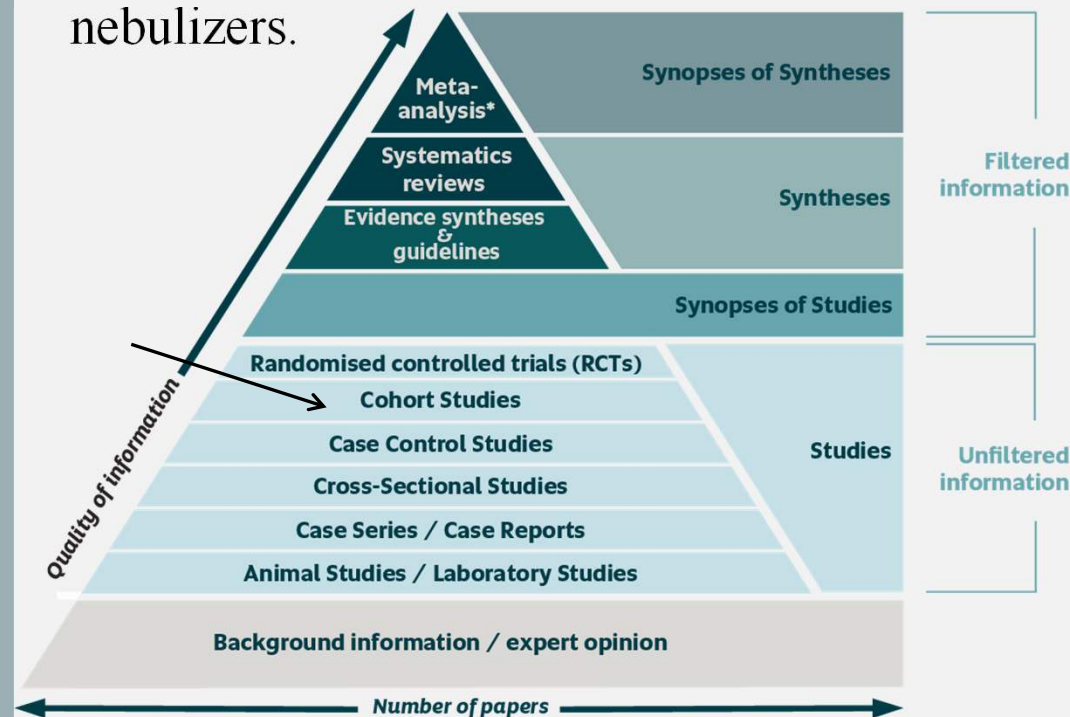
nebulizers.

Meta-analysis*

Synopses of Syntheses

Systematics reviews

Evidence syntheses & guidelines

Syntheses

Filtered information

Synopses of Studies

Quality of information

Randomised controlled trials (RCTs)

Cohort Studies

Case Control Studies

Cross-Sectional Studies

Case Series / Case Reports

Animal Studies / Laboratory Studies

Studies

Unfiltered information

Background information / expert opinion

Number of papers